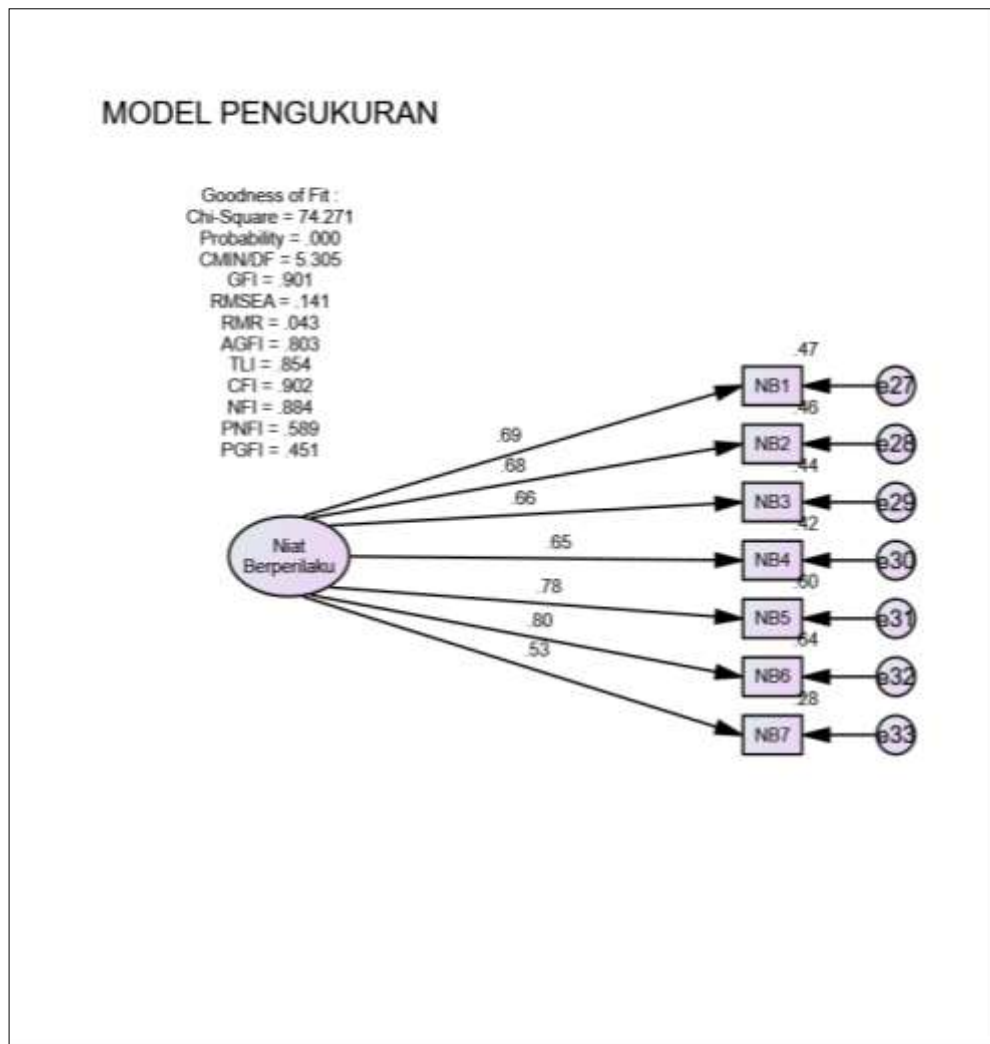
MODEL PENGUKURAN

Goodness of Fit :
Chi-Square = 74.271
Probability = .000
CMIN/DF = 5.305
GFI = .901
RMSEA = .141
RMR = .043
AGFI = .803
TLI = .854
CFI = .902
NFI = .884
PNFI = .589
PGFI = .451

Niat Berperilaku

.69
.68
.66
.65
.78
.80
.53

.47
NB1
e27
.46
NB2
e28
.44
NB3
e29
.42
NB4
e30
.60
NB5
e31
.64
NB6
e32
.28
NB7
e33